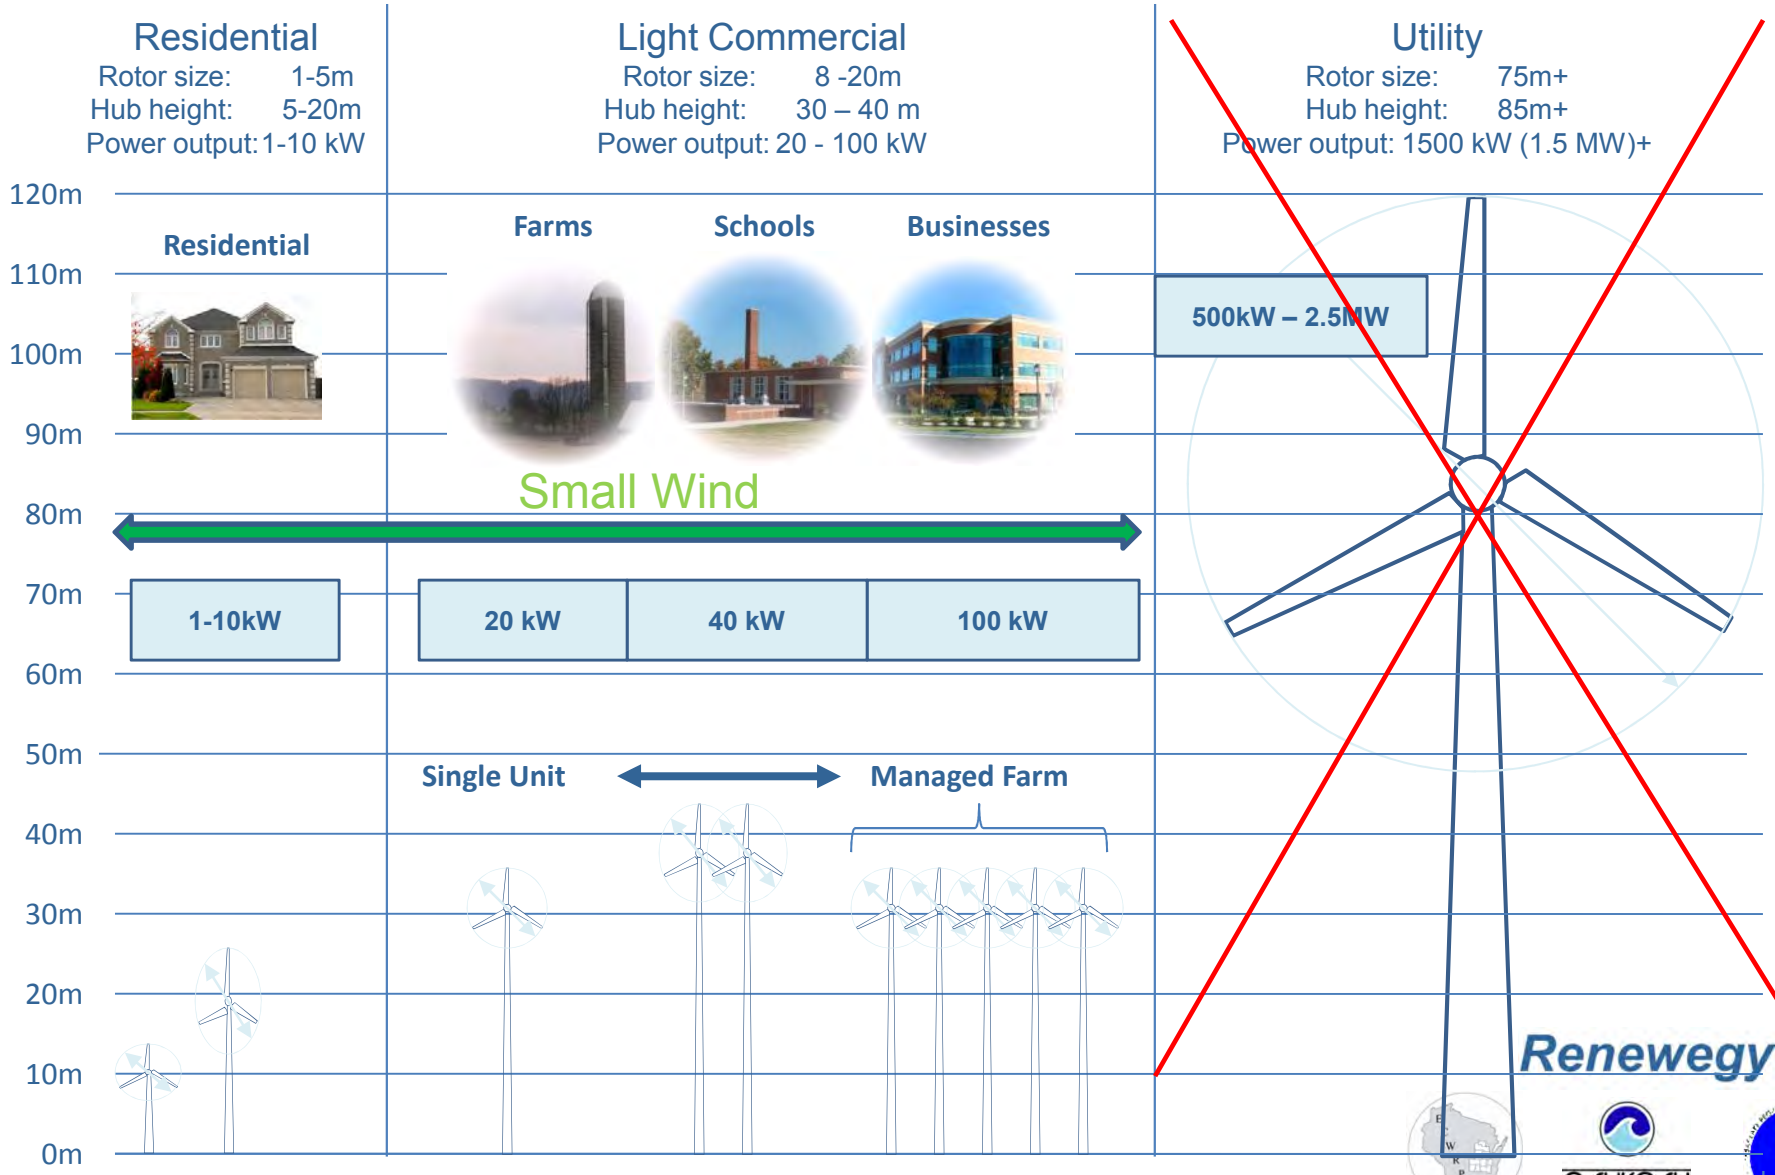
Residential
Rotor size: 1-5m
Hub height: 5-20m
Power output: 1-10 kW

Light Commercial
Rotor size: 8 -20m
Hub height: 30 – 40 m
Power output: 20 - 100 kW

Utility
Rotor size: 75m+
Hub height: 85m+
Power output: 1500 kW (1.5 MW)+

120m
110m
100m
90m
80m
70m
60m
50m
40m
30m
20m
10m
0m

Residential

Farms

Schools

Businesses

500kW – 2.5MW

Small Wind

| 1-10kW |
|---|

| 20 kW | 40 kW | 100 kW |
|---|---|---|

Single Unit

Managed Farm

Renewegy